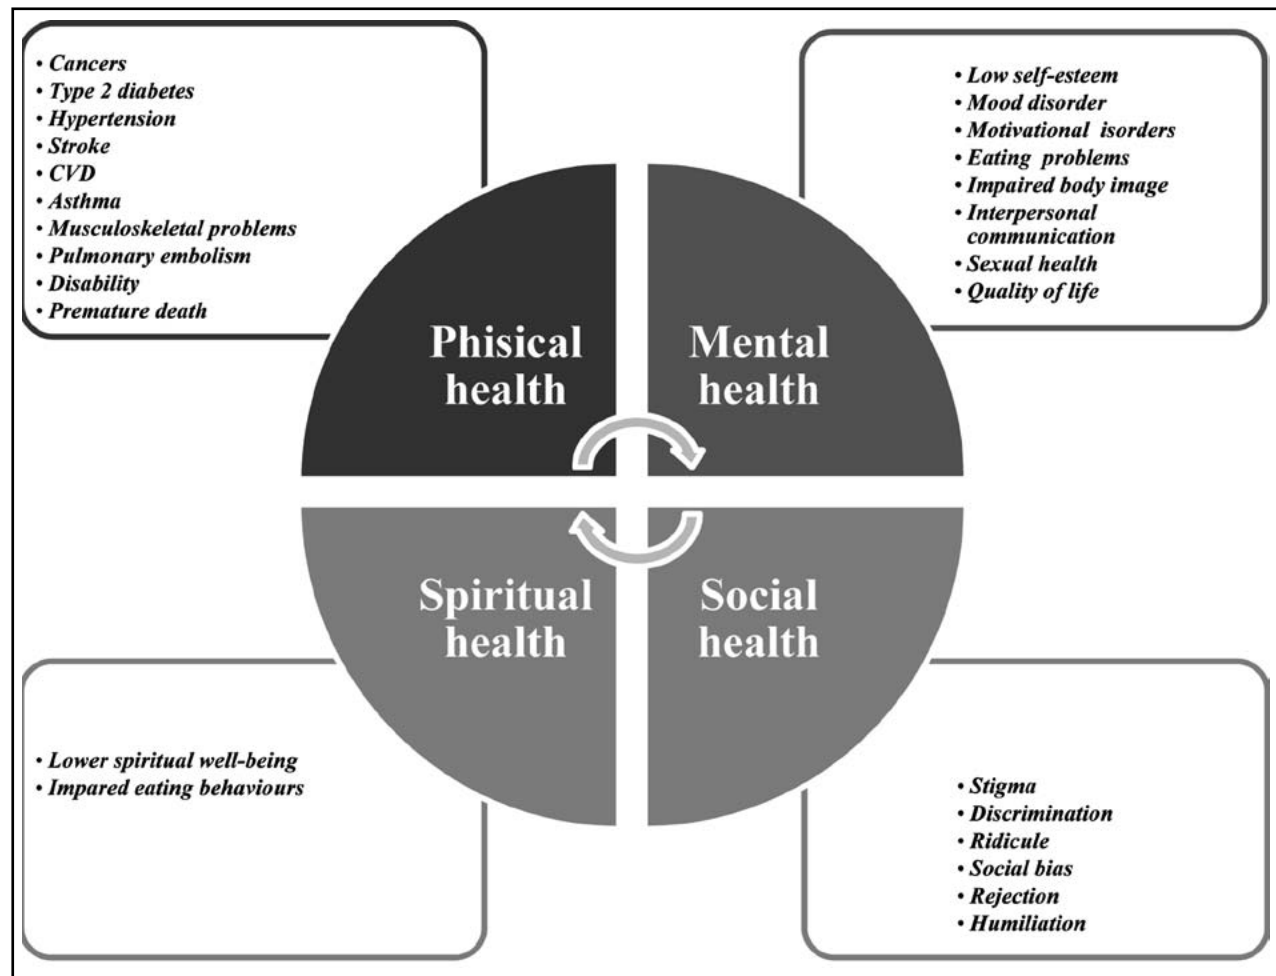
• Cancers
• Type 2 diabetes
• Hypertension
• Stroke
• CVD
• Asthma
• Musculoskeletal problems
• Pulmonary embolism
• Disability
• Premature death

• Low self-esteem
• Mood disorder
• Motivational isorders
• Eating problems
• Impaired body image
• Interpersonal communication
• Sexual health
• Quality of life

Phisical health

Mental health

Spiritual health

Social health

• Lower spiritual well-being
• Impared eating behaviours

• Stigma
• Discrimination
• Ridicule
• Social bias
• Rejection
• Humiliation